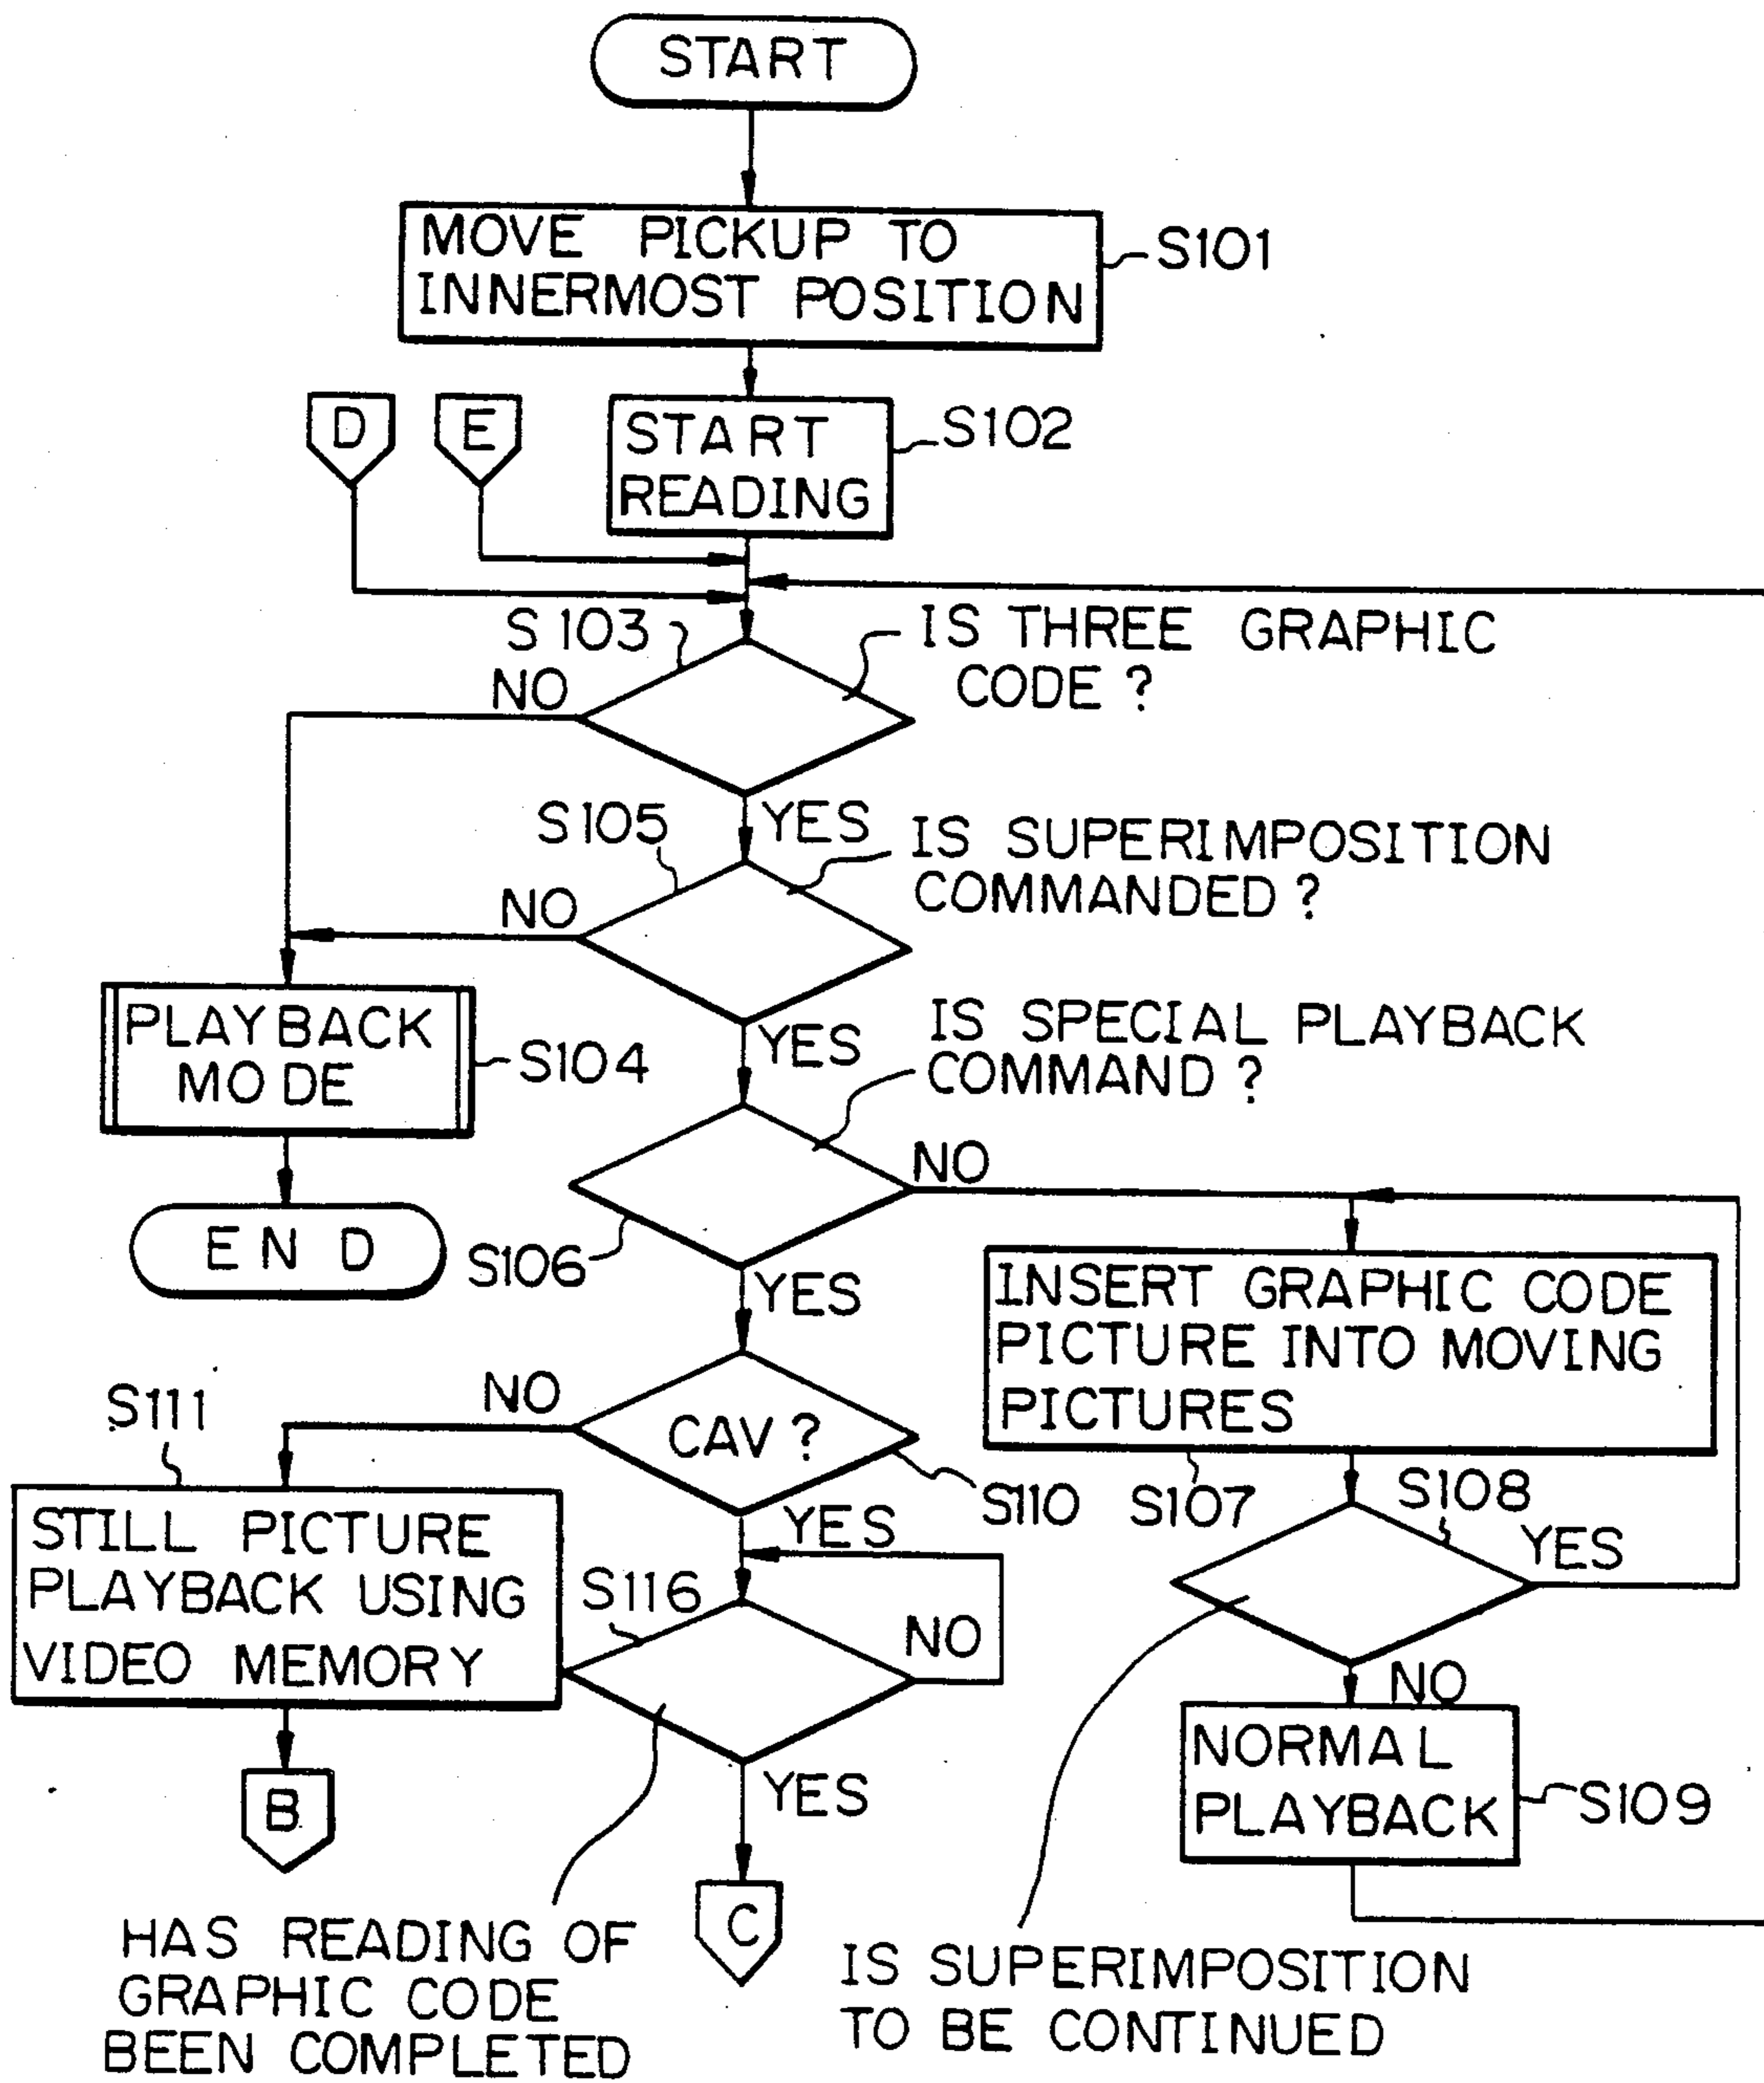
START

MOVE PICKUP TO INNERMOST POSITION

S101

D

E

START READING

S102

S103

IS THREE GRAPHIC CODE ?

NO

YES

S105

IS SUPERIMPOSITION COMMANDED ?

NO

PLAYBACK MODE

S104

YES

IS SPECIAL PLAYBACK COMMAND ?

END

NO

S106

YES

INSERT GRAPHIC CODE PICTURE INTO MOVING PICTURES

NO

S111

CAV ?

S110

S107

S108

YES

YES

STILL PICTURE PLAYBACK USING VIDEO MEMORY

S116

NO

NO

NORMAL PLAYBACK

S109

B

YES

C

HAS READING OF GRAPHIC CODE BEEN COMPLETED

IS SUPERIMPOSITION TO BE CONTINUED